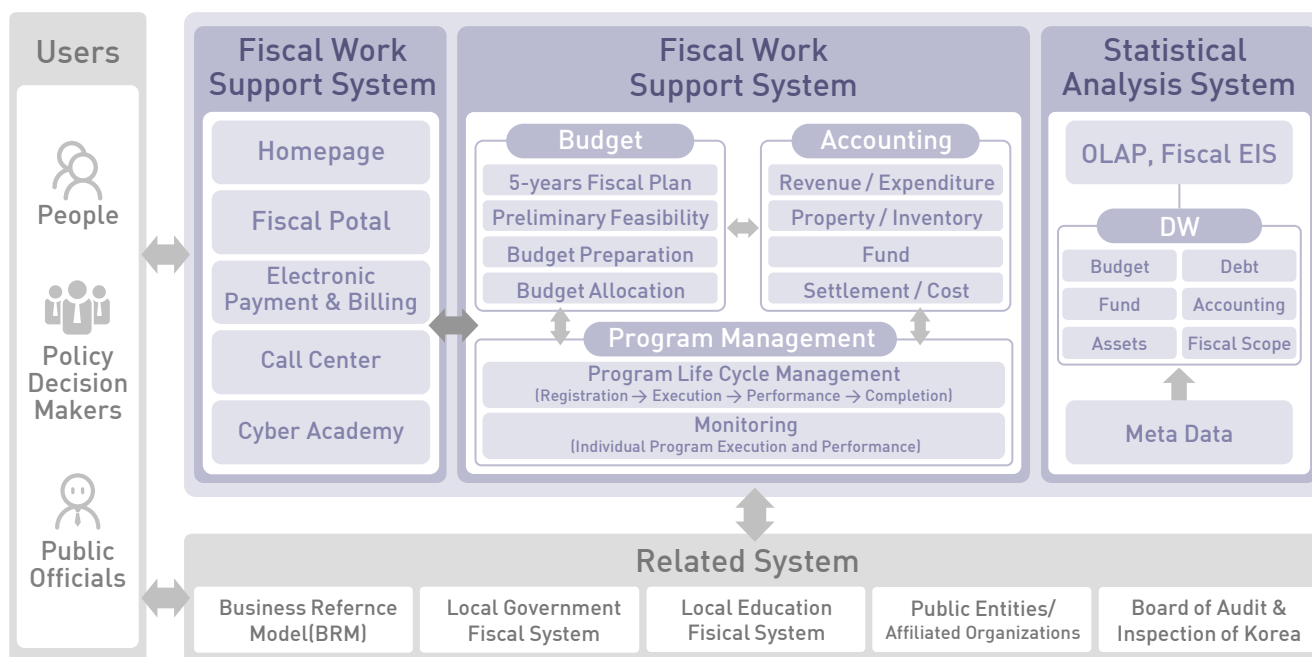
Users

People

Policy Decision Makers

Public Officials

Fiscal Work Support System

Homepage

Fiscal Potal

Electronic Payment & Billing

Call Center

Cyber Academy

Fiscal Work Support System

Budget

5-years Fiscal Plan

Preliminary Feasibility

Budget Preparation

Budget Allocation

Accounting

Revenue / Expenditure

Property / Inventory

Fund

Settlement / Cost

Program Management

Program Life Cycle Management
(Registration → Execution → Performance → Completion)

Monitoring
(Individual Program Execution and Performance)

Statistical Analysis System

OLAP, Fiscal EIS

DW

| Budget | Debt |
|---|---|
| Fund | Accounting |
| Assets | Fiscal Scope |

Meta Data

Related System

| Business Refernce Model(BRM) | Local Government Fiscal System | Local Education Fisical System | Public Entities/ Affiliated Organizations | Board of Audit & Inspection of Korea |
|---|---|---|---|---|